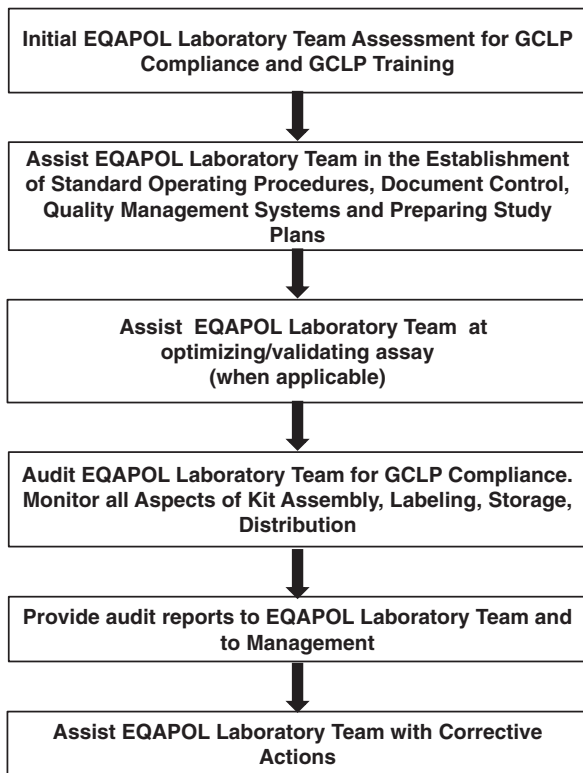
Initial EQAPOL Laboratory Team Assessment for GCLP Compliance and GCLP Training

Assist EQAPOL Laboratory Team in the Establishment of Standard Operating Procedures, Document Control, Quality Management Systems and Preparing Study Plans

Assist EQAPOL Laboratory Team at optimizing/validating assay (when applicable)

Audit EQAPOL Laboratory Team for GCLP Compliance. Monitor all Aspects of Kit Assembly, Labeling, Storage, Distribution

Provide audit reports to EQAPOL Laboratory Team and to Management

Assist EQAPOL Laboratory Team with Corrective Actions